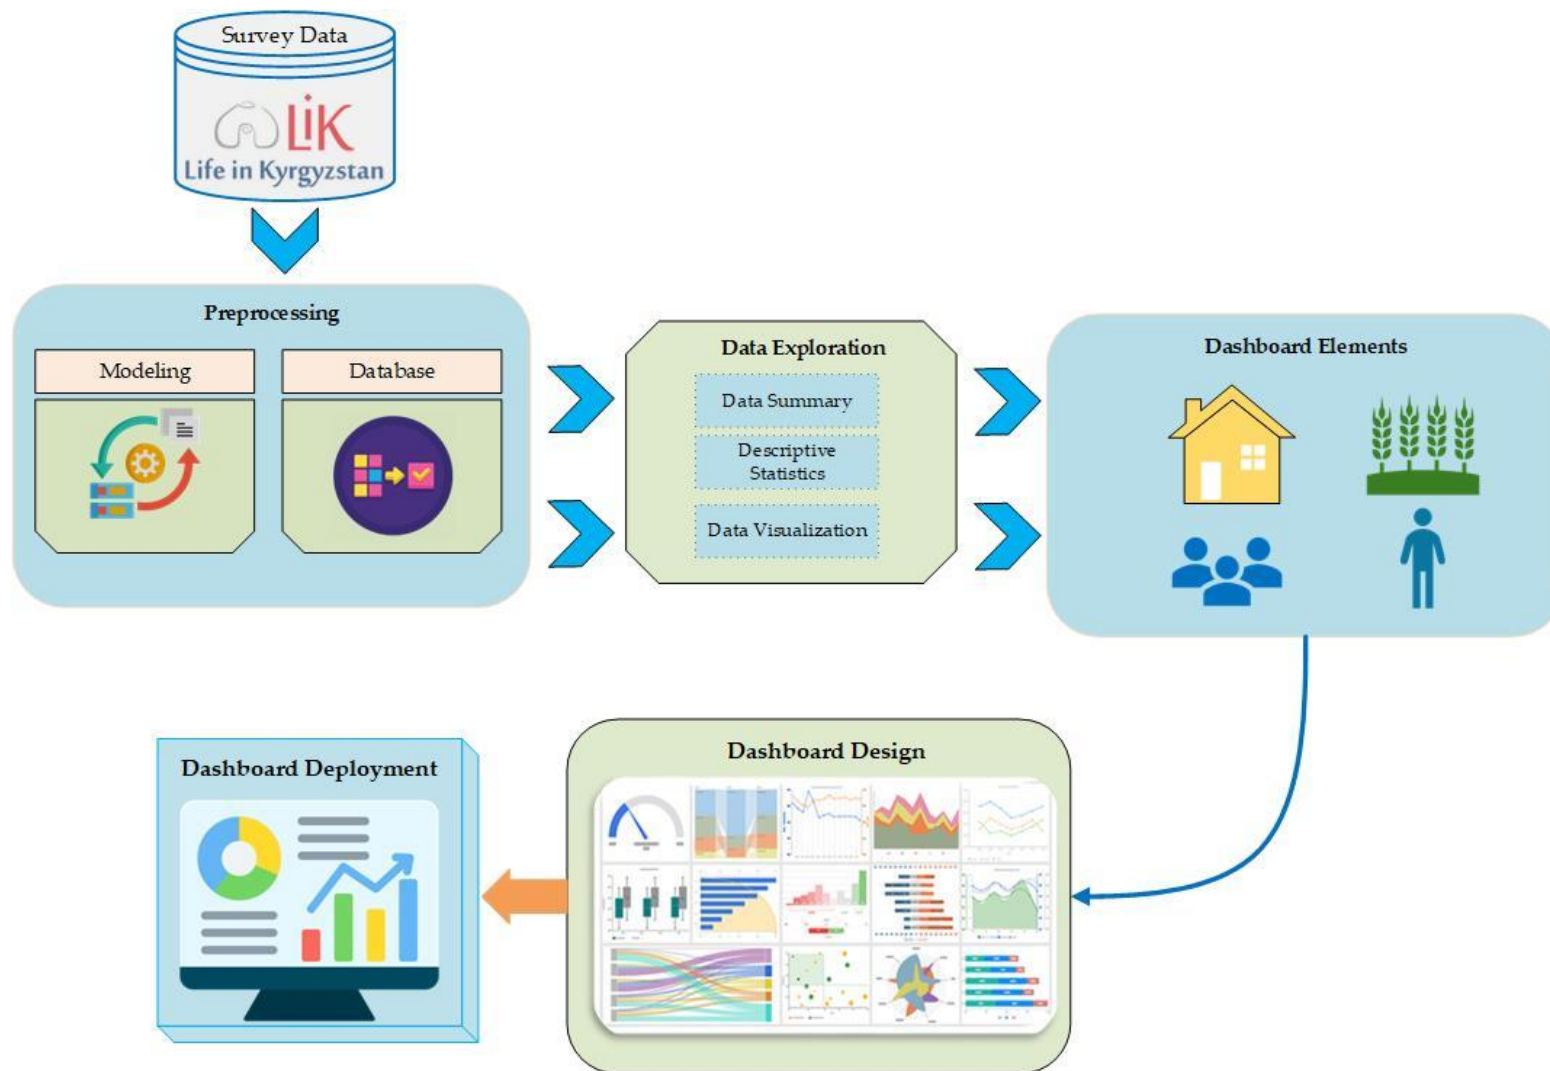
Survey Data

LiK
Life in Kyrgyzstan

Preprocessing

Modeling

Database

Data Exploration

Data Summary

Descriptive Statistics

Data Visualization

Dashboard Elements

Dashboard Design

Dashboard Deployment